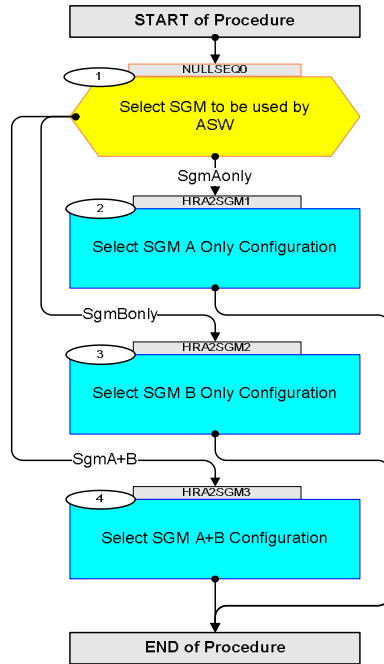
START of Procedure

1

NULLSEQ0

Select SGM to be used by ASW

SgmAonly

2

HRA2SGM1

Select SGM A Only Configuration

SgmBonly

3

HRA2SGM2

Select SGM B Only Configuration

SgmA+B

4

HRA2SGM3

Select SGM A+B Configuration

END of Procedure